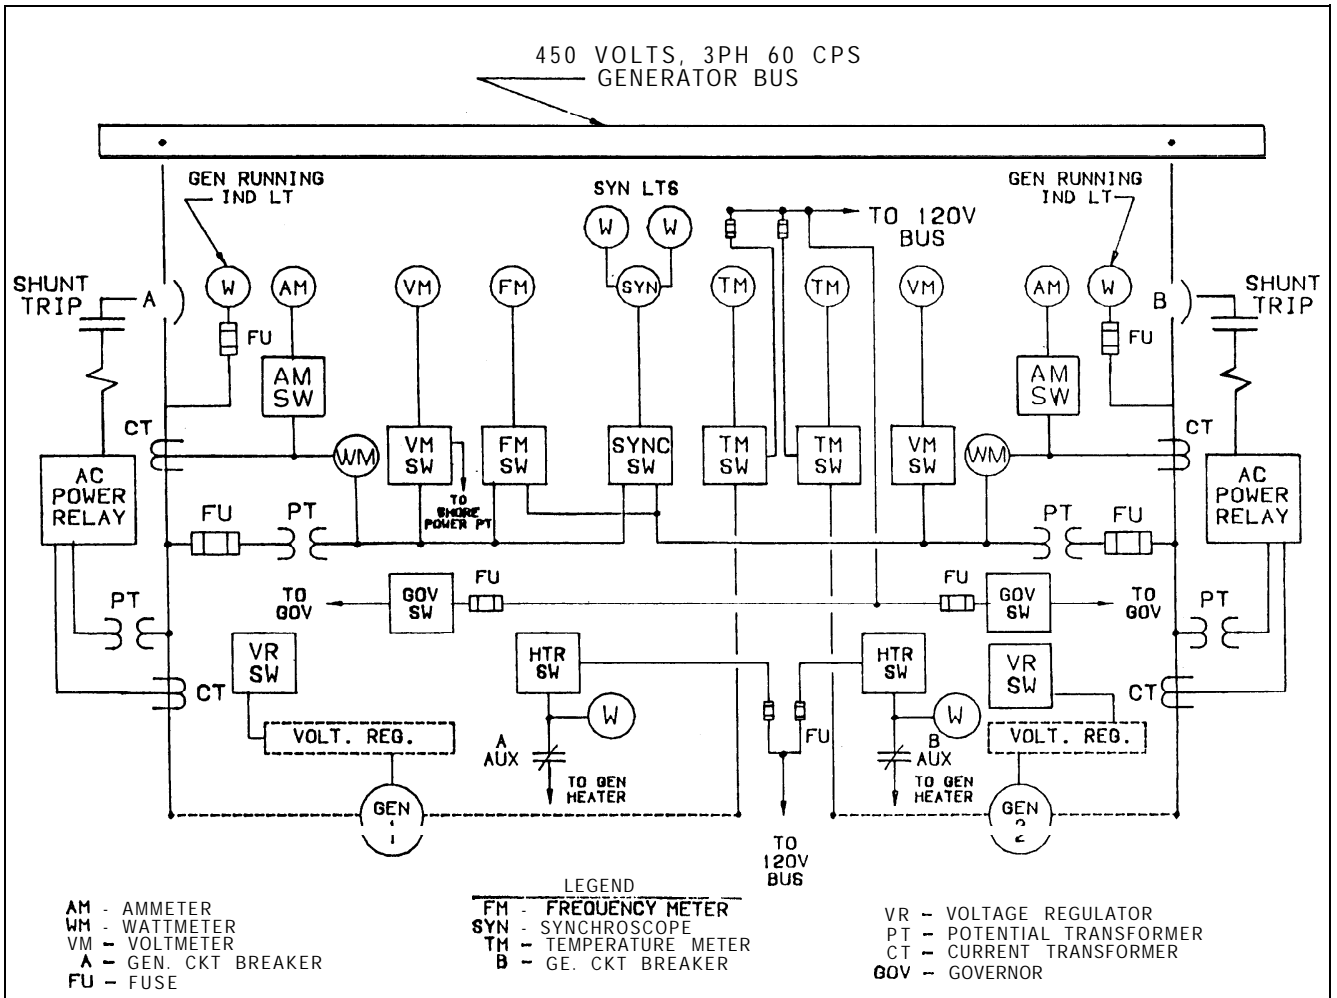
450 VOLTS, 3PH 60 CPS
GENERATOR BUS

GEN RUNNING IND LT

SYN LTS

TO 120V BUS

GEN RUNNING IND LT

SHUNT TRIP

A

W

AM

VM

FM

W

W

SYN

TM

TM

VM

AM

W

B

SHUNT TRIP

FU

AM SW

AM SW

FU

CT

VM SW

FM SW

SYNC SW

TM SW

TM SW

VM SW

WM

WM

CT

AC POWER RELAY

TO SHORE POWER PT

AC POWER RELAY

FU

PT

PT

FU

TO GOV

GOV SW

FU

FU

GOV SW

TO GOV

PT

PT

VR SW

HTR SW

HTR SW

VR SW

CT

W

W

CT

FU

VOLT. REG.

VOLT. REG.

A AUX

TO GEN HEATER

B AUX

TO GEN HEATER

GEN 1

GEN 2

TO 120V BUS

LEGEND

AM - AMMETER
WM - WATTMETER
VM - VOLTMETER
A - GEN. CKT BREAKER
FU - FUSE

FM - FREQUENCY METER
SYN - SYNCHROSCOPE
TM - TEMPERATURE METER
B - GE. CKT BREAKER

VR - VOLTAGE REGULATOR
PT - POTENTIAL TRANSFORMER
CT - CURRENT TRANSFORMER
GOV - GOVERNOR